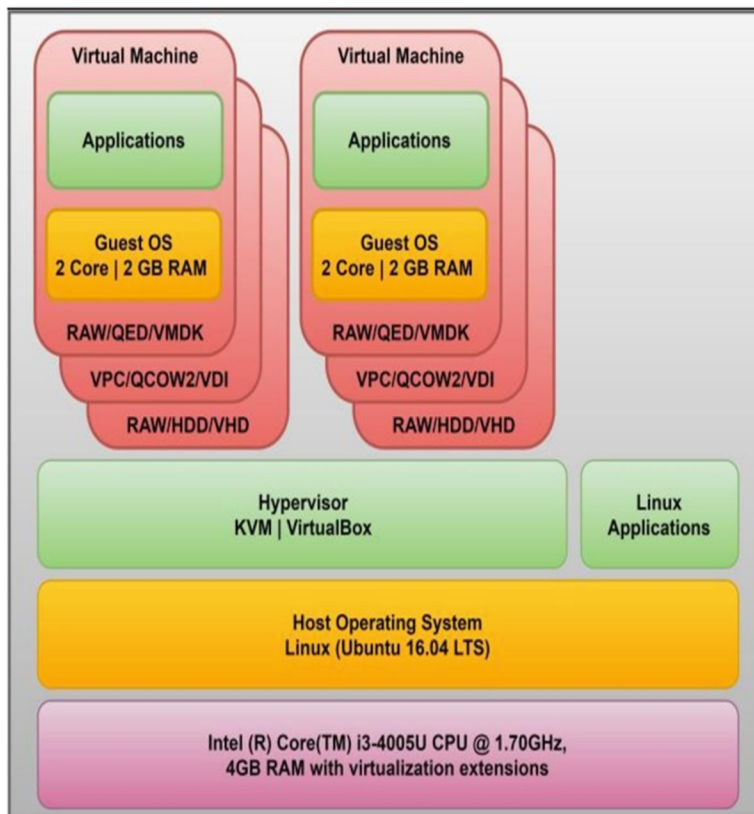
Virtual Machine

Applications

Guest OS
2 Core | 2 GB RAM

RAW/QED/VMDK

VPC/QCOW2/VDI

RAW/HDD/VHD

Virtual Machine

Applications

Guest OS
2 Core | 2 GB RAM

RAW/QED/VMDK

VPC/QCOW2/VDI

RAW/HDD/VHD

Hypervisor
KVM | VirtualBox

Linux
Applications

Host Operating System
Linux (Ubuntu 16.04 LTS)

Intel (R) Core(TM) i3-4005U CPU @ 1.70GHz,
4GB RAM with virtualization extensions